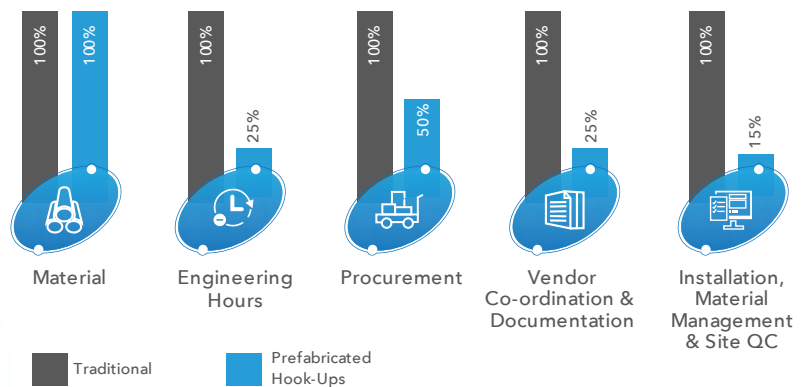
100%
100%
Material

100%
25%
Engineering Hours

100%
50%
Procurement

100%
25%
Vendor Co-ordination & Documentation

100%
15%
Installation, Material Management & Site QC

Traditional
Prefabricated Hook-Ups